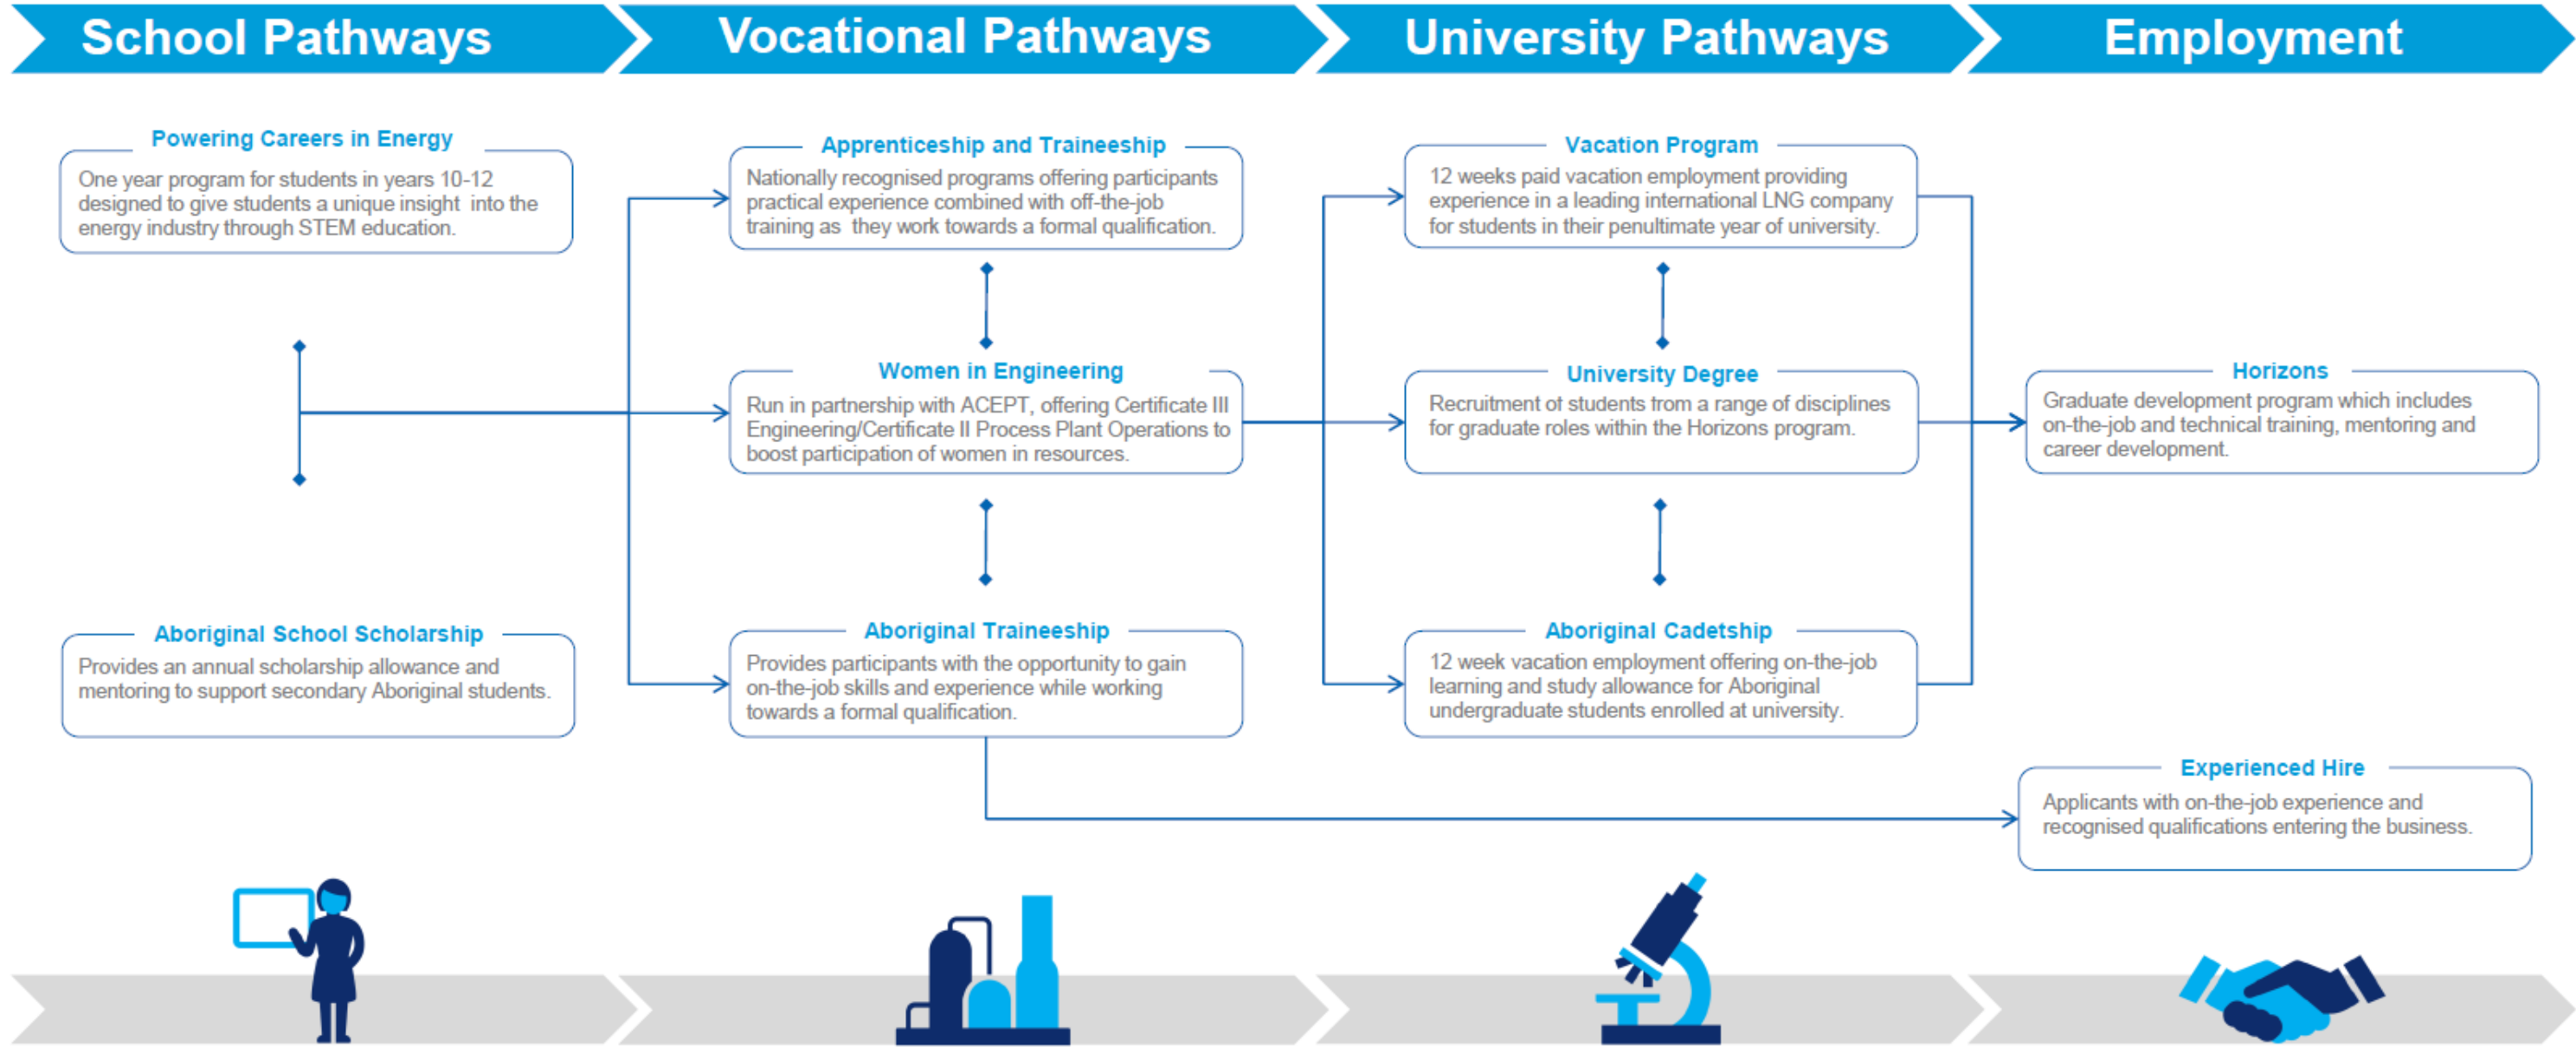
School Pathways

Vocational Pathways

University Pathways

Employment

Powering Careers in Energy

One year program for students in years 10-12 designed to give students a unique insight into the energy industry through STEM education.

Aboriginal School Scholarship

Provides an annual scholarship allowance and mentoring to support secondary Aboriginal students.

Apprenticeship and Traineeship

Nationally recognised programs offering participants practical experience combined with off-the-job training as they work towards a formal qualification.

Women in Engineering

Run in partnership with ACEPT, offering Certificate III Engineering/Certificate II Process Plant Operations to boost participation of women in resources.

Aboriginal Traineeship

Provides participants with the opportunity to gain on-the-job skills and experience while working towards a formal qualification.

Vacation Program

12 weeks paid vacation employment providing experience in a leading international LNG company for students in their penultimate year of university.

University Degree

Recruitment of students from a range of disciplines for graduate roles within the Horizons program.

Aboriginal Cadetship

12 week vacation employment offering on-the-job learning and study allowance for Aboriginal undergraduate students enrolled at university.

Horizons

Graduate development program which includes on-the-job and technical training, mentoring and career development.

Experienced Hire

Applicants with on-the-job experience and recognised qualifications entering the business.